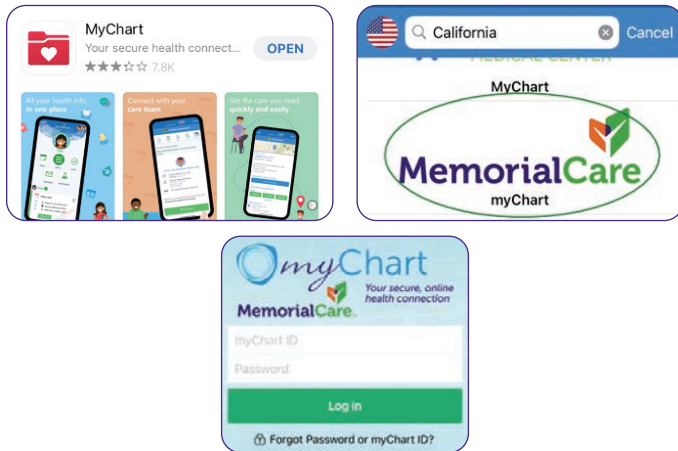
MyChart
Your secure health connect...
OPEN
7.8K

All your health info in one place

Connect with your care team

Get the care you need quickly and easily

California
Cancel

MEDICAL CENTER

MyChart

MemorialCare
myChart

myChart
Your secure, online health connection
MemorialCare

myChart ID
Password
Log in
Forgot Password or myChart ID?